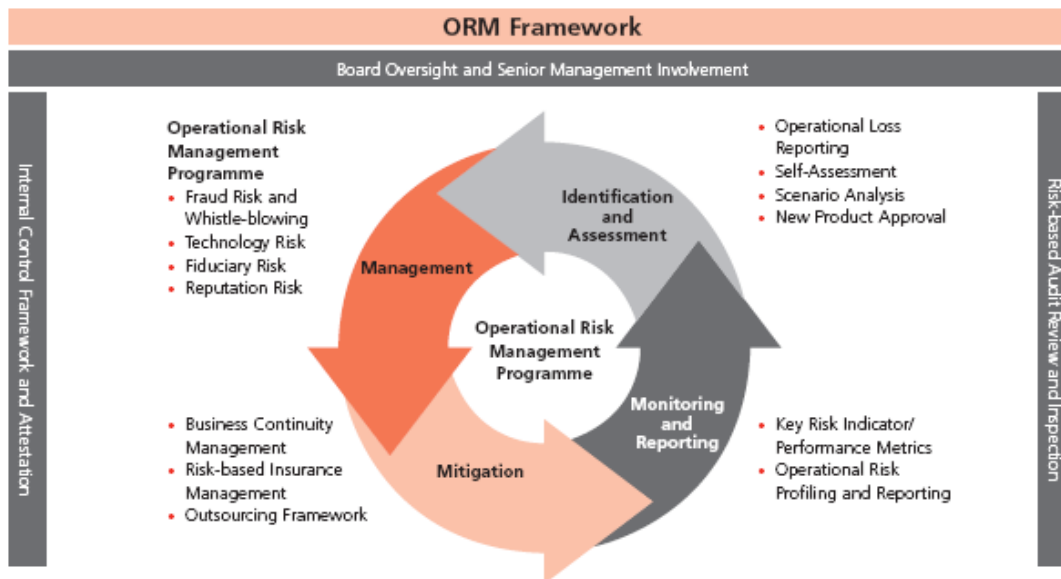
ORM Framework

Board Oversight and Senior Management Involvement

Internal Control Framework and Attestation

Operational Risk Management Programme
• Fraud Risk and Whistle-blowing
• Technology Risk
• Fiduciary Risk
• Reputation Risk

• Operational Loss Reporting
• Self-Assessment
• Scenario Analysis
• New Product Approval

Identification and Assessment

Management

Operational Risk Management Programme

Monitoring and Reporting

Mitigation

• Business Continuity Management
• Risk-based Insurance Management
• Outsourcing Framework

• Key Risk Indicator/ Performance Metrics
• Operational Risk Profiling and Reporting

Risk-based Audit Review and Inspection